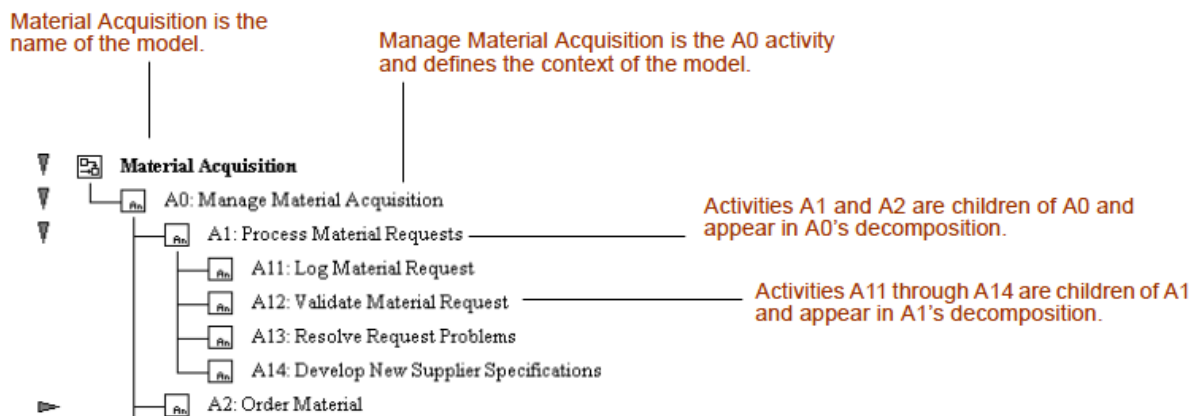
Material Acquisition is the name of the model.

Manage Material Acquisition is the A0 activity and defines the context of the model.

Material Acquisition

A0: Manage Material Acquisition

A1: Process Material Requests

Activities A1 and A2 are children of A0 and appear in A0's decomposition.

A11: Log Material Request

A12: Validate Material Request

Activities A11 through A14 are children of A1 and appear in A1's decomposition.

A13: Resolve Request Problems

A14: Develop New Supplier Specifications

A2: Order Material